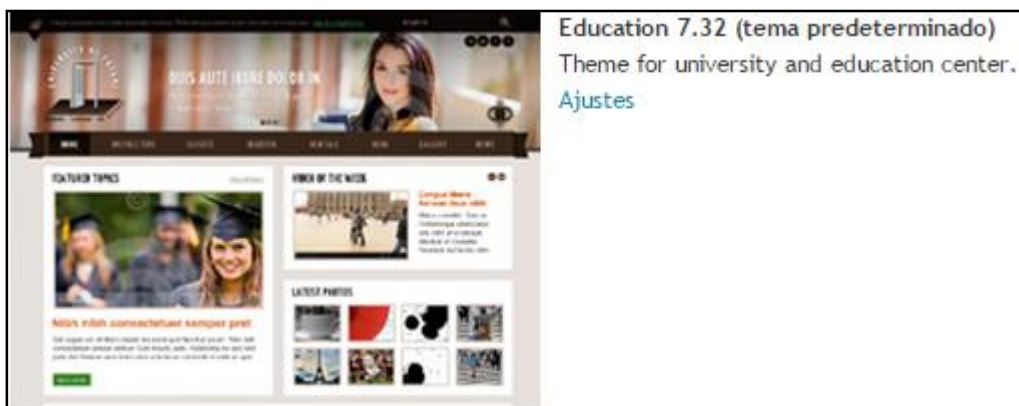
DUIS AUTE IRURE DOLOR IN

FEATURED TOPICS

VIDEO OF THE WEEK

Nibh nibh consectetuer semper pret

LATEST PHOTOS

Education 7.32 (tema predeterminado)
Theme for university and education center.
Ajustes